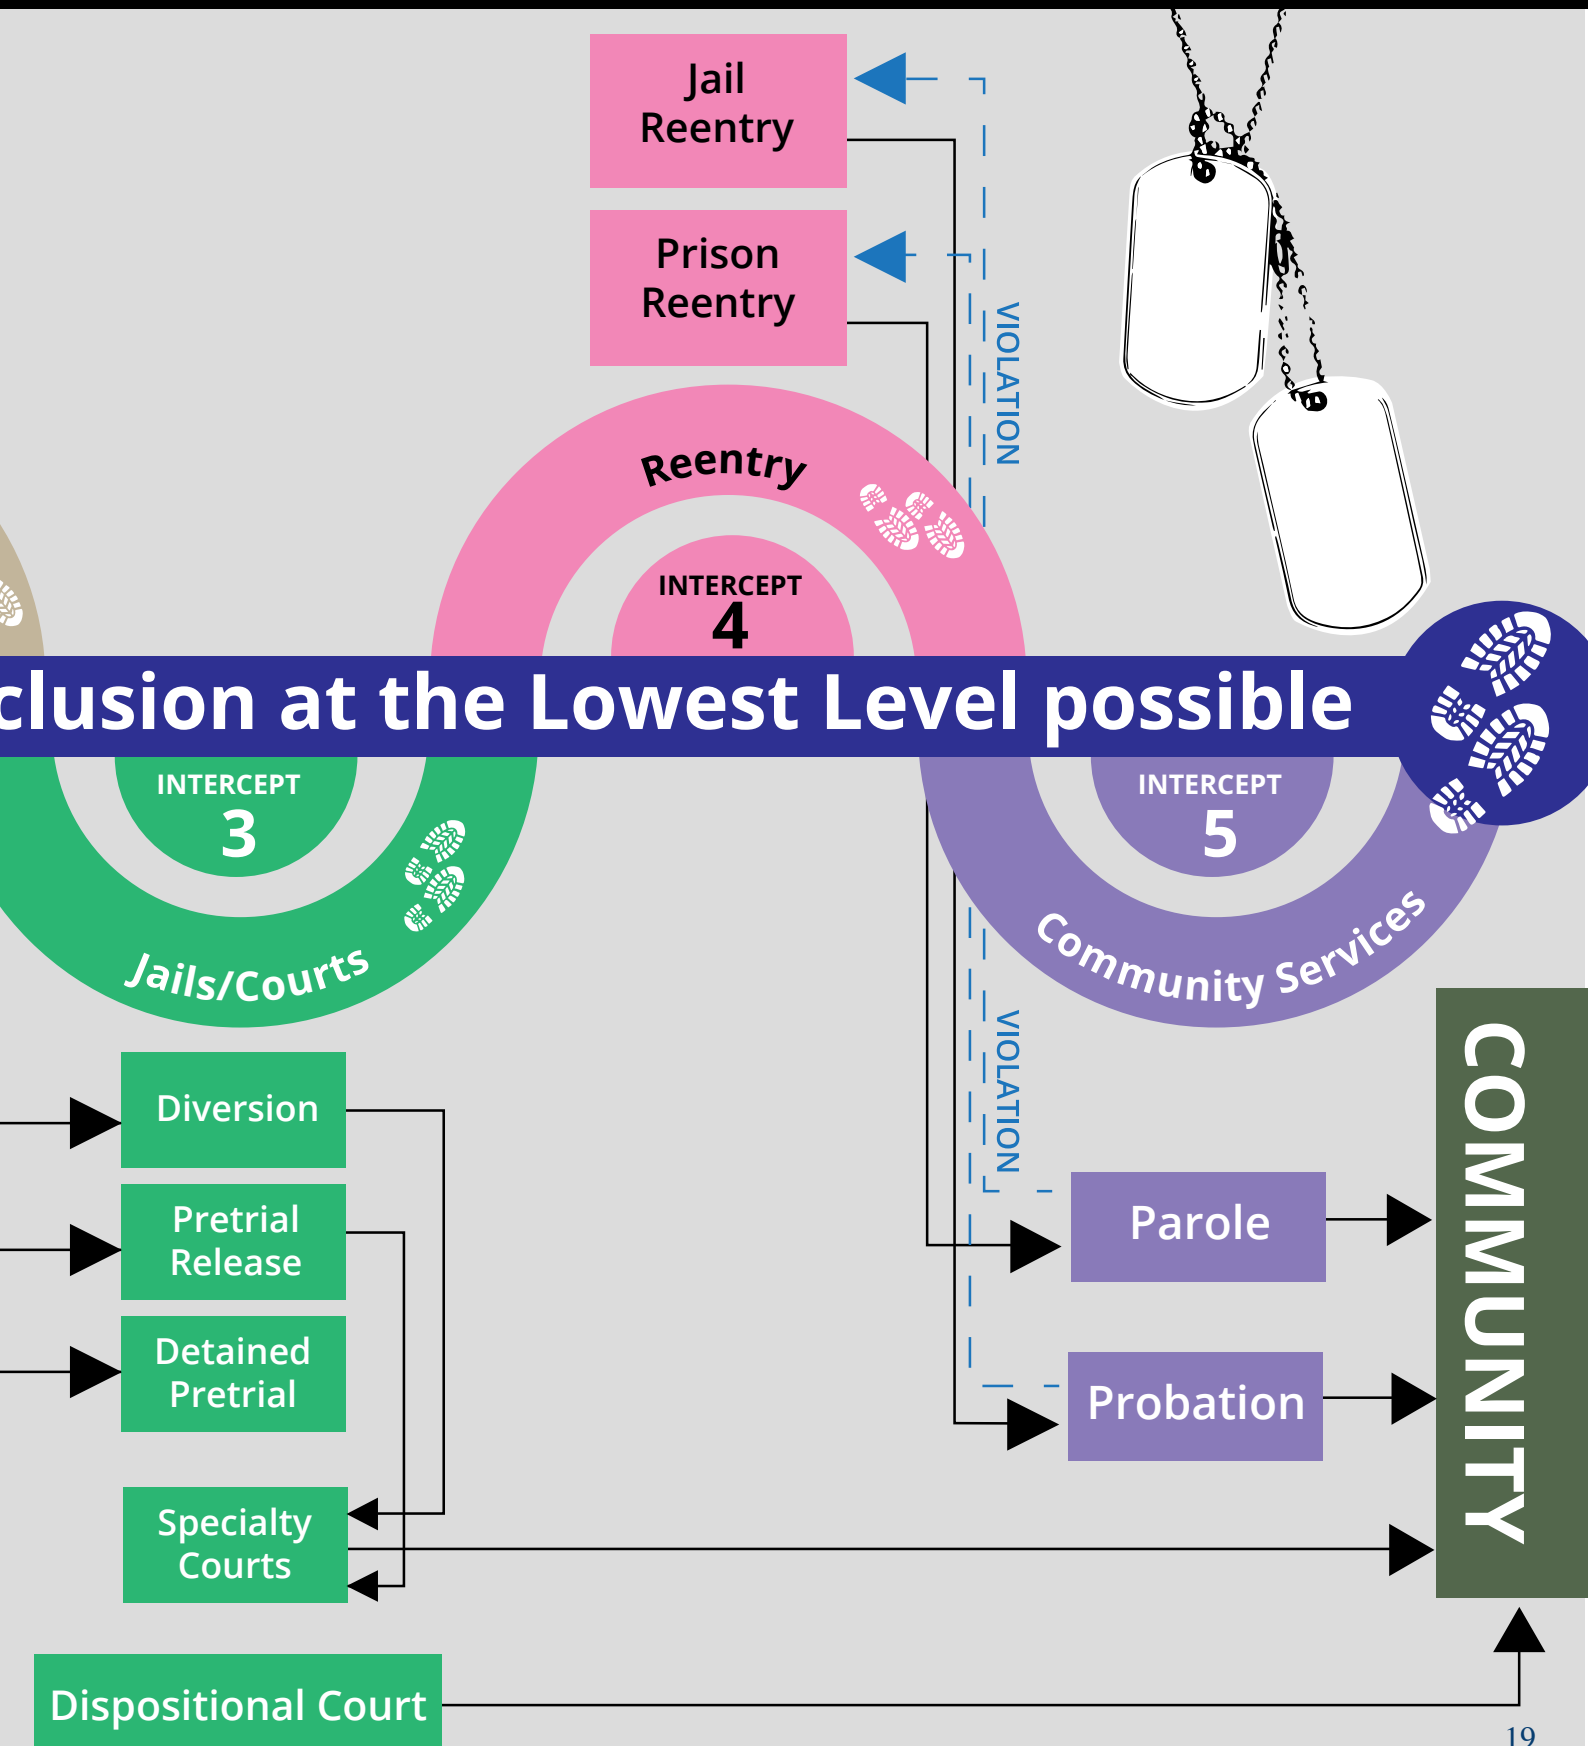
Jail Reentry

Prison Reentry

VIOLATION

Reentry

INTERCEPT 4

clusion at the Lowest Level possible

INTERCEPT 3

Jails/Courts

INTERCEPT 5

Community Services

VIOLATION

Diversion

Pretrial Release

Detained Pretrial

Specialty Courts

Dispositional Court

Parole

Probation

COMMUNITY

19